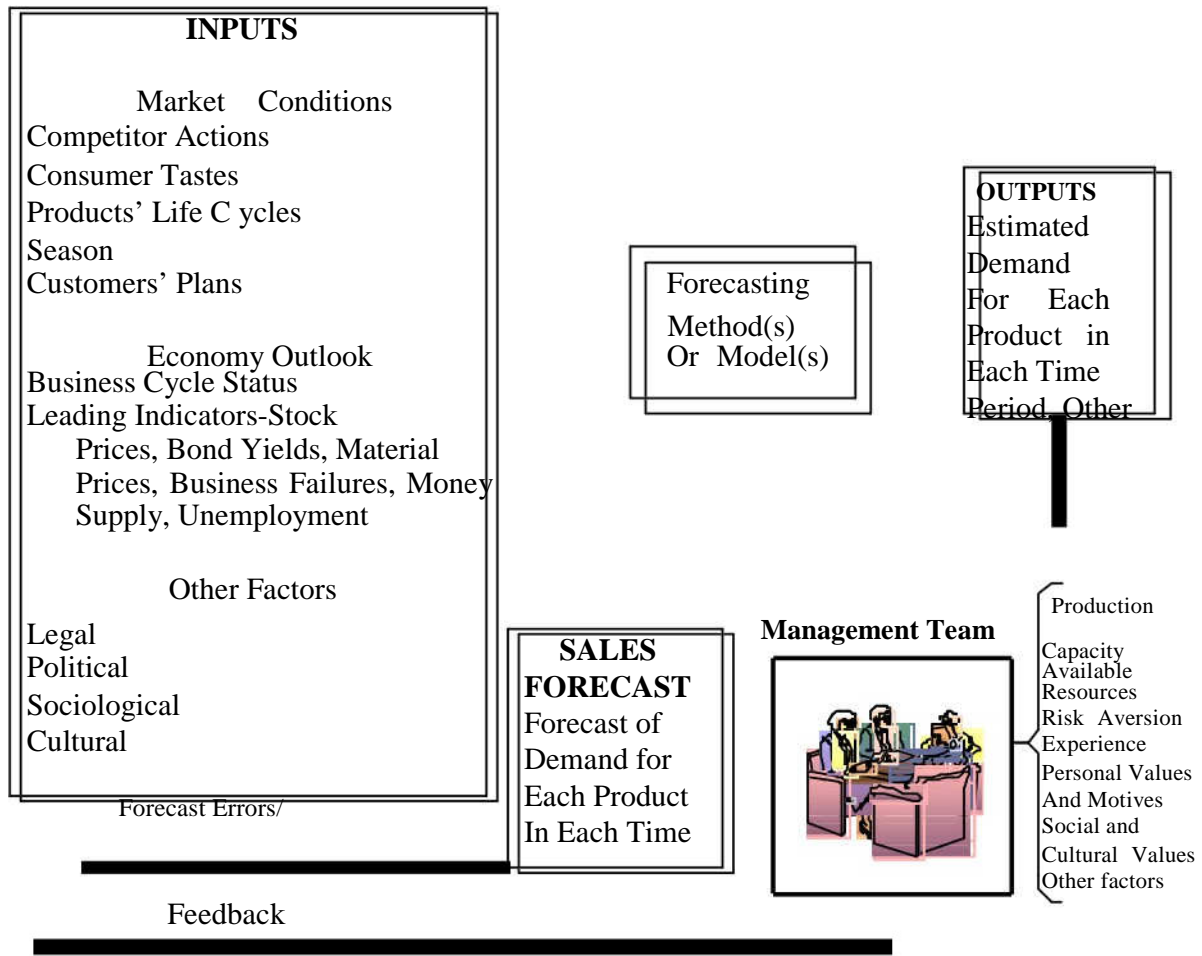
INPUTS

Market Conditions
Competitor Actions
Consumer Tastes
Products' Life C ycles
Season
Customers' Plans

Economy Outlook
Business Cycle Status
Leading Indicators-Stock Prices, Bond Yields, Material Prices, Business Failures, Money Supply, Unemployment

Other Factors
Legal
Political
Sociological
Cultural

Forecasting Method(s) Or Model(s)

OUTPUTS
Estimated Demand For Each Product in Each Time Period, Other

Management Team

Production
Capacity
Available Resources
Risk Aversion
Experience
Personal Values And Motives
Social and Cultural Values
Other factors

SALES FORECAST
Forecast of Demand for Each Product In Each Time

Forecast Errors/

Feedback